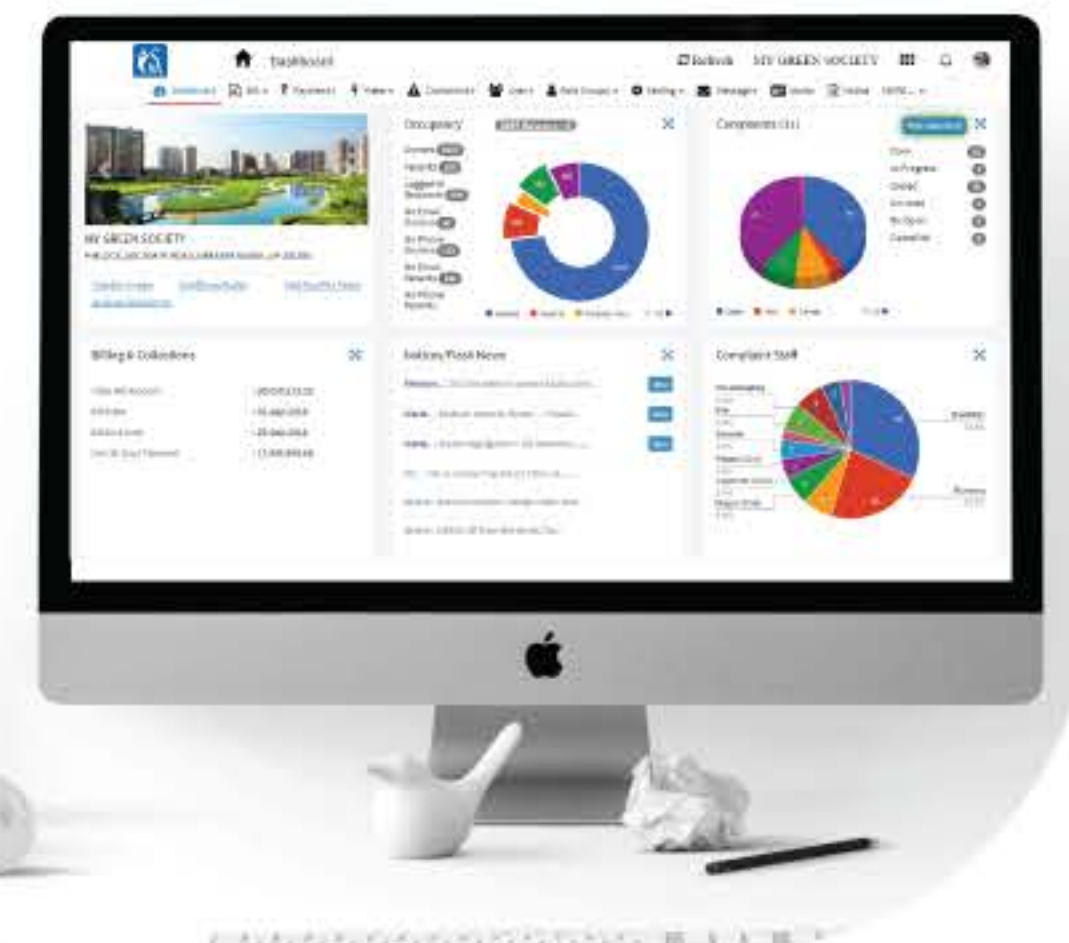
Dashboard

Refresh MY GREEN SOCIETY

Dashboard Bills Payments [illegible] Complaints Users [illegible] Messages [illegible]

MY GREEN SOCIETY

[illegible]

Occupancy

Owners
Tenants
Logged-in Residents
No Email Owners
No Phone Owners
No Email Tenants
No Phone Tenants

Complaints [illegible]

Open
In Progress
Closed
Re-Opened
Cancelled

Billing & Collections

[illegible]
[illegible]
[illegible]
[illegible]

Notices/Flash News

Complaint Staff